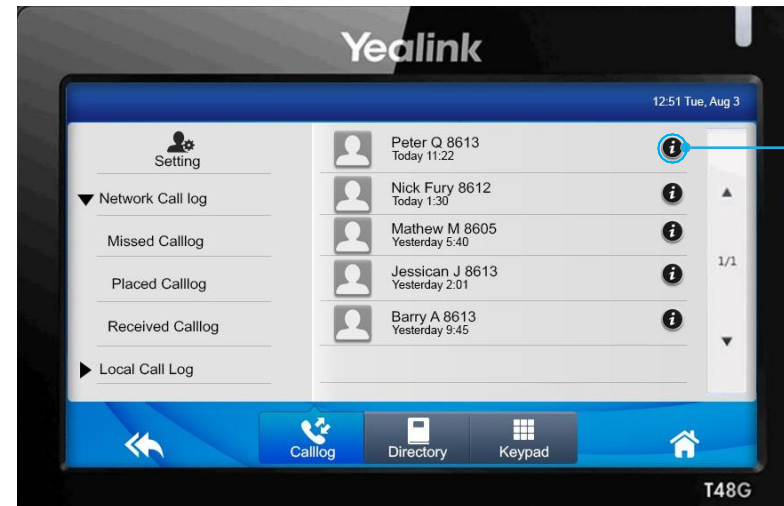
Yealink

12:51 Tue, Aug 3

Setting

▼ Network Call log

Missed Calllog

Placed Calllog

Received Calllog

▶ Local Call Log

Peter Q 8613
Today 11:22

Nick Fury 8612
Today 1:30

Mathew M 8605
Yesterday 5:40

Jessican J 8613
Yesterday 2:01

Barry A 8613
Yesterday 9:45

1/1

Calllog

Directory

Keypad

T48G